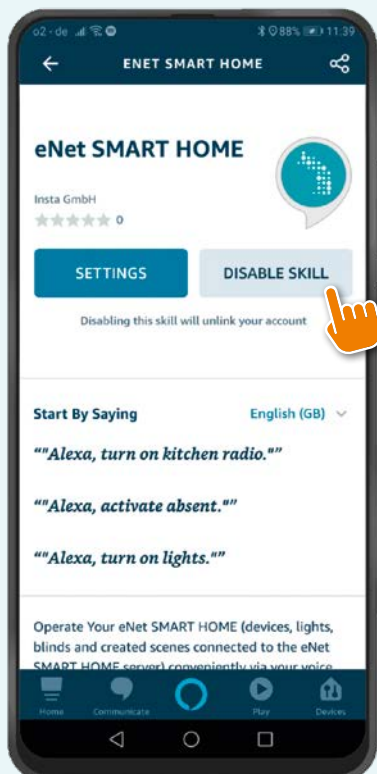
o2 - de 88% 11:39

ENET SMART HOME

eNet SMART HOME

Insta GmbH

0

SETTINGS

DISABLE SKILL

Disabling this skill will unlink your account

Start By Saying

English (GB)

“"Alexa, turn on kitchen radio."”

“"Alexa, activate absent."”

“"Alexa, turn on lights."”

Operate Your eNet SMART HOME (devices, lights, blinds and created scenes connected to the eNet SMART HOME server) conveniently via your voice

Home

Communicate

Play

Devices